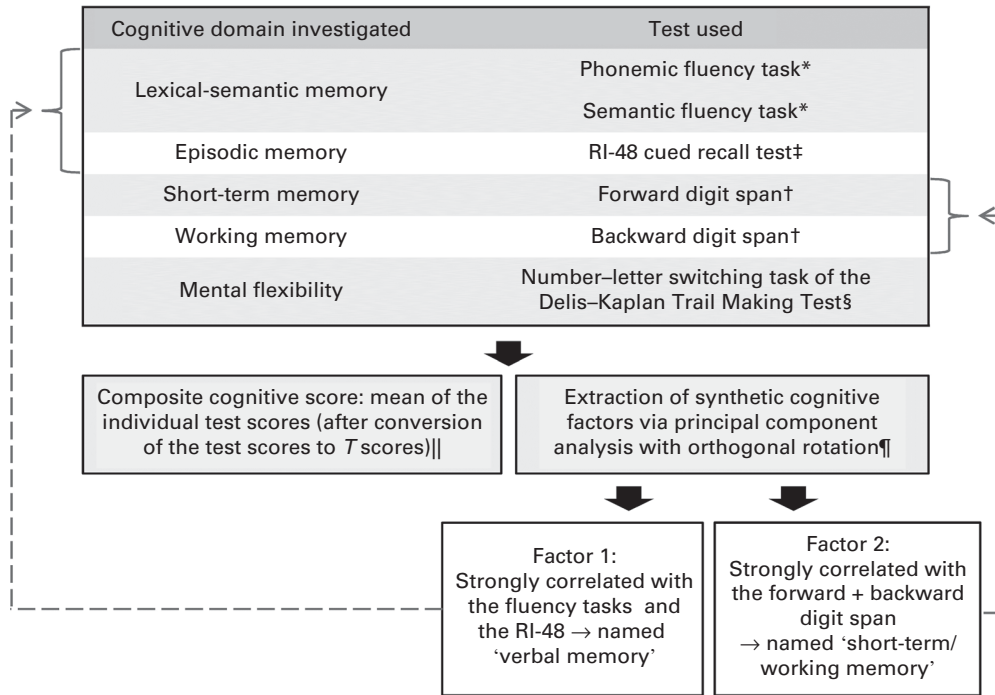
| Cognitive domain investigated | Test used |
|---|---|
| Lexical-semantic memory | Phonemic fluency task* |
| | Semantic fluency task* |
| Episodic memory | RI-48 cued recall test‡ |
| Short-term memory | Forward digit span† |
| Working memory | Backward digit span† |
| Mental flexibility | Number–letter switching task of the Delis–Kaplan Trail Making Test§ |

Composite cognitive score: mean of the individual test scores (after conversion of the test scores to $T$ scores)||

Extraction of synthetic cognitive factors via principal component analysis with orthogonal rotation¶

Factor 1: Strongly correlated with the fluency tasks and the RI-48 $\rightarrow$ named 'verbal memory'

Factor 2: Strongly correlated with the forward + backward digit span $\rightarrow$ named 'short-term/ working memory'